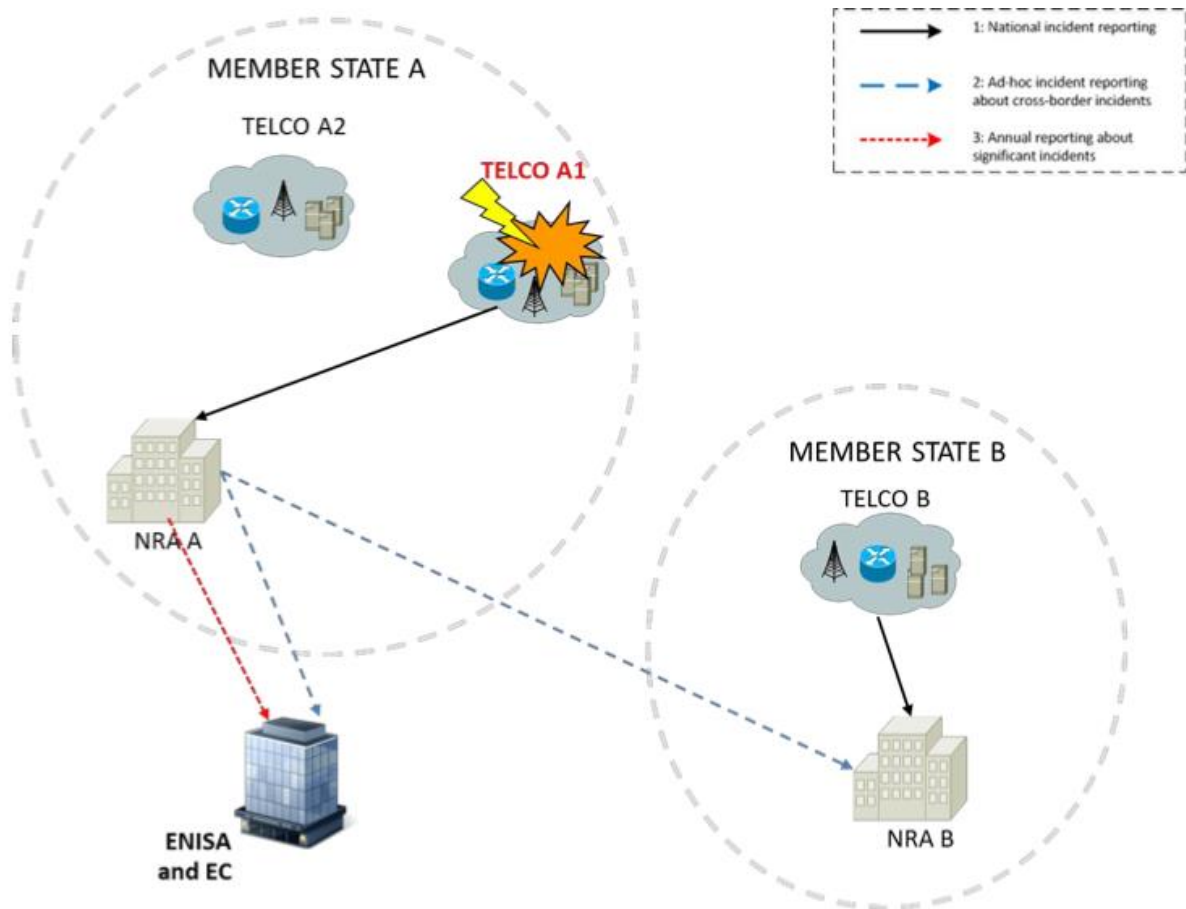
1: National incident reporting

2: Ad-hoc incident reporting about cross-border incidents

3: Annual reporting about significant incidents

MEMBER STATE A

TELCO A2

TELCO A1

NRA A

ENISA and EC

MEMBER STATE B

TELCO B

NRA B